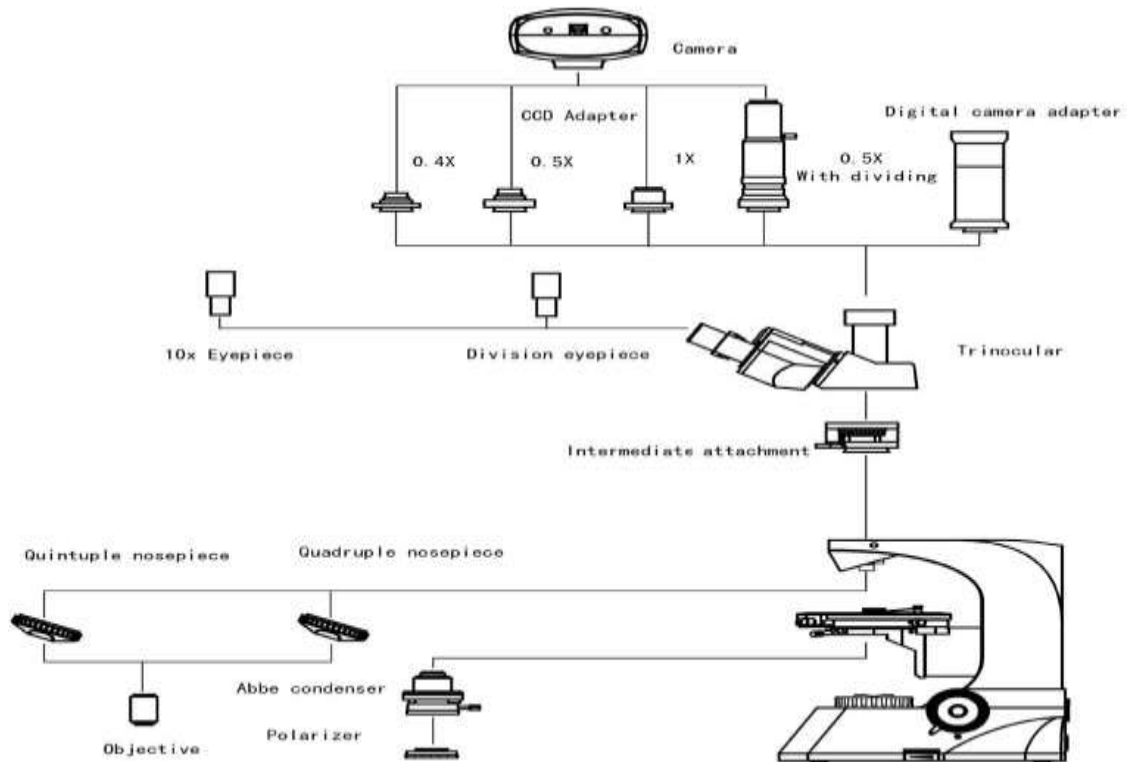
Camera

CCD Adapter

Digital camera adapter

0.4X

0.5X

1X

0.5X
With dividing

10x Eyepiece

Division eyepiece

Trinocular

Intermediate attachment

Quintuple nosepiece

Quadruple nosepiece

Abbe condenser

Objective

Polarizer